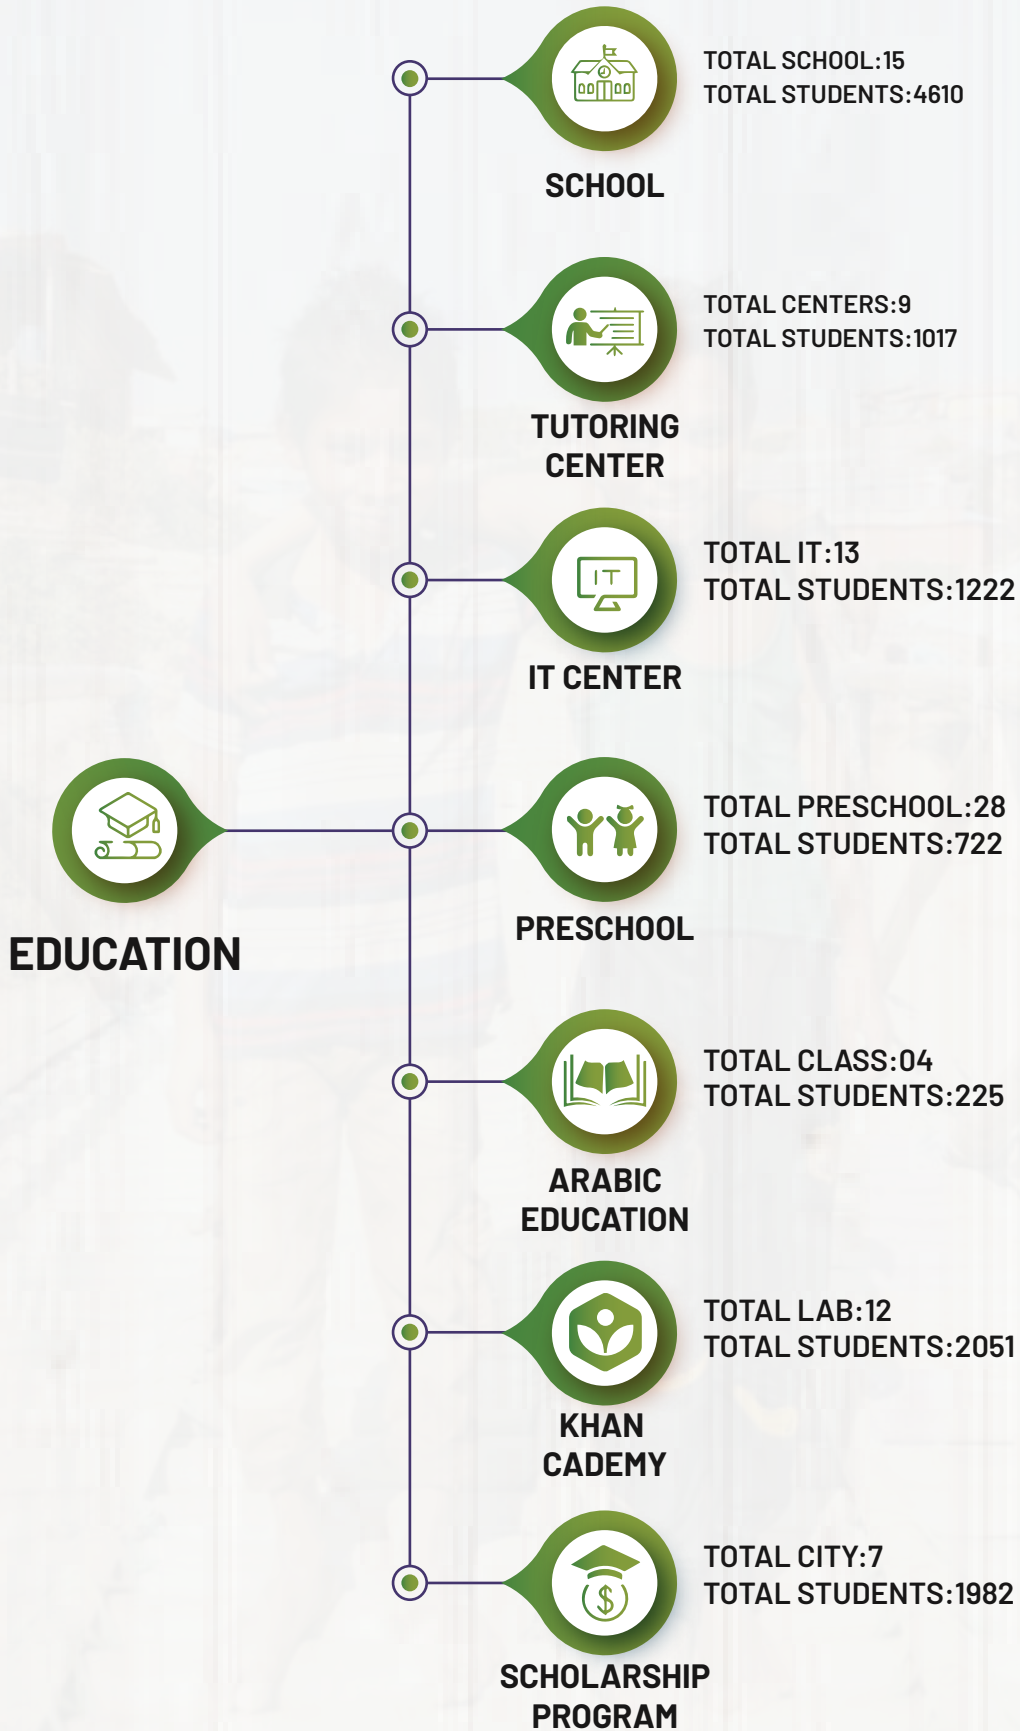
TOTAL SCHOOL:15
TOTAL STUDENTS:4610

SCHOOL

TOTAL CENTERS:9
TOTAL STUDENTS:1017

TUTORING CENTER

TOTAL IT:13
TOTAL STUDENTS:1222

IT CENTER

EDUCATION

TOTAL PRESCHOOL:28
TOTAL STUDENTS:722

PRESCHOOL

TOTAL CLASS:04
TOTAL STUDENTS:225

ARABIC EDUCATION

TOTAL LAB:12
TOTAL STUDENTS:2051

KHAN CADEMY

TOTAL CITY:7
TOTAL STUDENTS:1982

SCHOLARSHIP PROGRAM